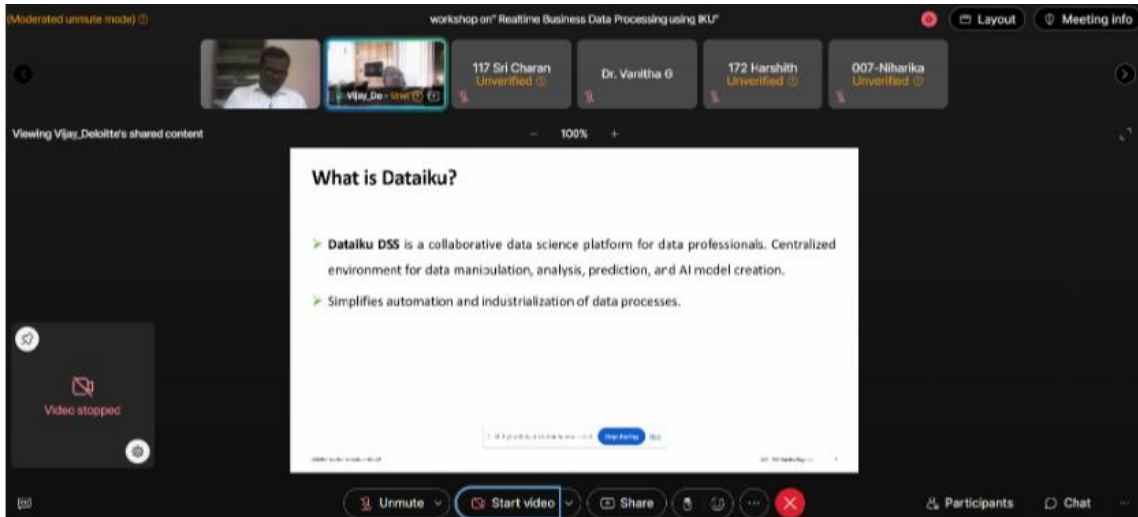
(Moderated unmute mode)

workshop on" Realtime Business Data Processing using IKU"

Layout

Meeting info

Vijay_De - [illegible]

117 Sri Charan
Unverified

Dr. Vanitha G

172 Harshith
Unverified

007-Niharika
Unverified

Viewing Vijay_Deloitte's shared content

100%

What is Dataiku?

➢ Dataiku DSS is a collaborative data science platform for data professionals. Centralized environment for data manipulation, analysis, prediction, and AI model creation.

➢ Simplifies automation and industrialization of data processes.

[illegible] Stop sharing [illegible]

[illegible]

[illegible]

Video stopped

Unmute

Start video

Share

Participants

Chat